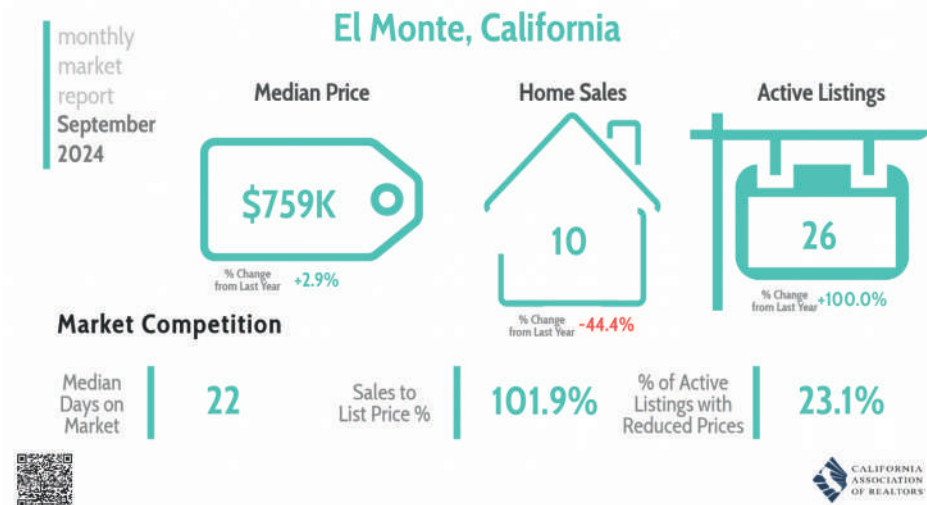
monthly market report September 2024

El Monte, California

Median Price

$759K

% Change from Last Year +2.9%

Home Sales

10

% Change from Last Year -44.4%

Active Listings

26

% Change from Last Year +100.0%

Market Competition

Median Days on Market 22

Sales to List Price % 101.9%

% of Active Listings with Reduced Prices 23.1%

CALIFORNIA ASSOCIATION OF REALTORS®